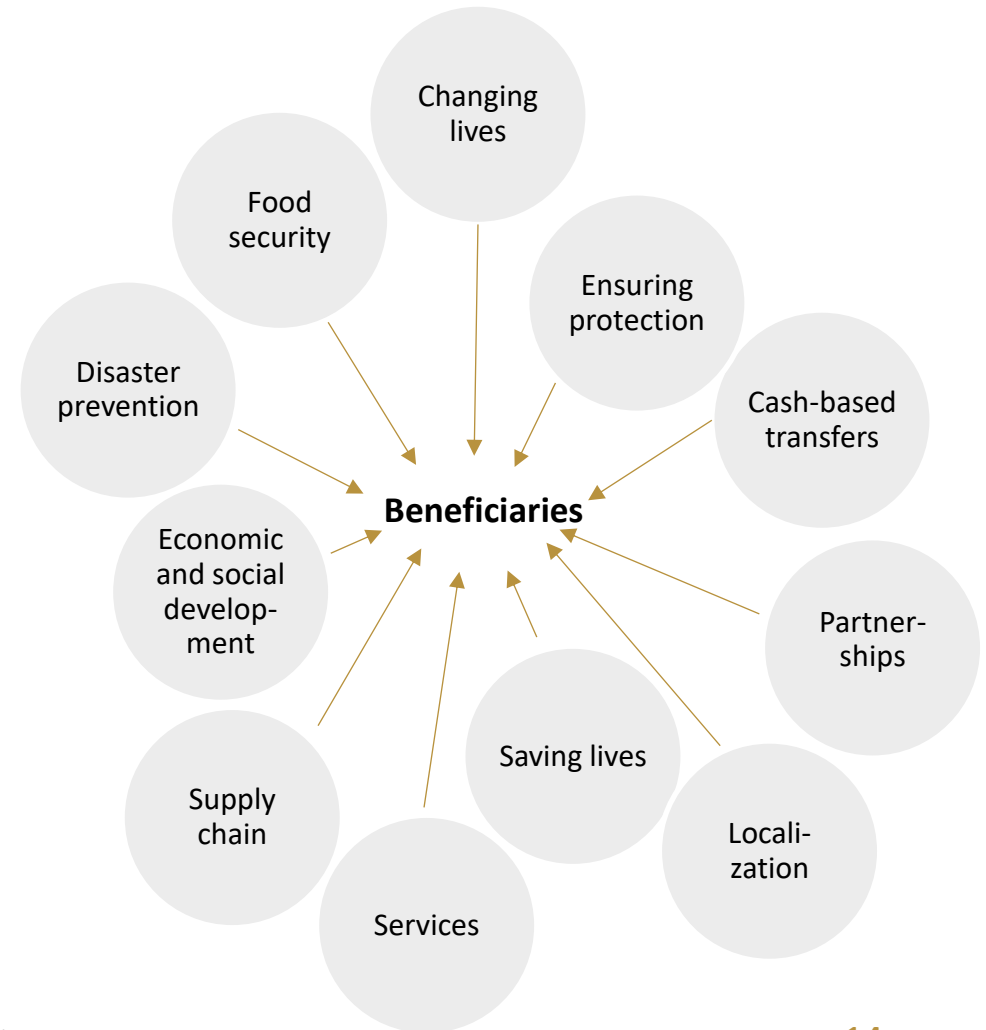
Changing lives

Food security

Ensuring protection

Disaster prevention

Cash-based transfers

**Beneficiaries**

Economic and social development

Partnerships

Saving lives

Supply chain

Localization

Services